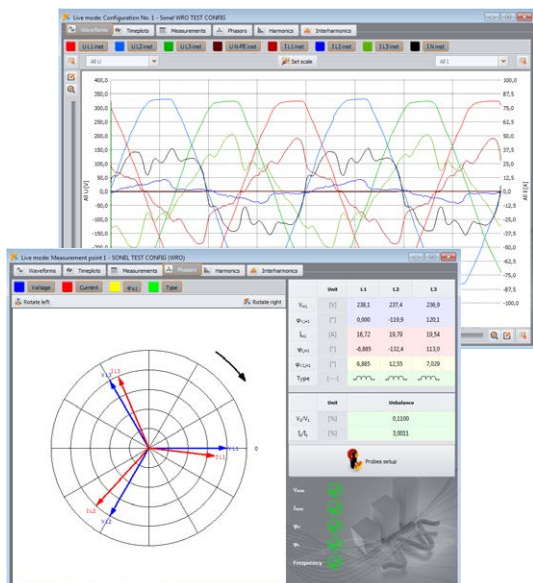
Live mode: Configuration No. 1 - Sonel WRO TEST CONFIG

Waveforms | Timeplots | Measurements | Phasors | Harmonics | Interharmonics

U L1 inst | U L2 inst | U L3 inst | U N-PE inst | I L1 inst | I L2 inst | I L3 inst | I N inst

All U | Set scale | All I

400,0
350,0
300,0
250,0
200,0
150,0
100,0
50,0
0,0
-50,0
-100,0
-150,0
-200,0

All U [V]

100,0
87,5
75,0
62,5
50,0
37,5
25,0
12,5
0,0
-12,5
-25,0
-37,5
-50,0
-62,5
-75,0
-87,5
-100,0

All I [A]

Live mode: Measurement point 1 - SONEL TEST CONFIG (WRO)

Waveforms | Timeplots | Measurements | Phasors | Harmonics | Interharmonics

Voltage | Current | $\varphi_{U}$ | $\varphi_{I}$ | Type

Rotate left | Rotate right

| | Unit | L1 | L2 | L3 |
|---|---|---|---|---|
| $U_{h1}$ | [V] | 238,1 | 237,4 | 236,9 |
| $\varphi_{U,h1}$ | [°] | 0,000 | -119,9 | 120,1 |
| $I_{h1}$ | [A] | 16,72 | 19,79 | 19,54 |
| $\varphi_{I,h1}$ | [°] | -6,885 | -132,4 | 113,0 |
| $\varphi_{U,I,h1}$ | [°] | 6,885 | 12,55 | 7,029 |
| Type | [---] | | | |

| | Unit | Unbalance |
|---|---|---|
| $U_2/U_1$ | [%] | 0,1100 |
| $I_2/I_1$ | [%] | 0,0011 |

Probes setup

U1 L3 U3 I3 I1 L1 I2 U2 0

$U_{nom}$
$I_{nom}$
$\varphi_U$
$\varphi_I$
Frequency